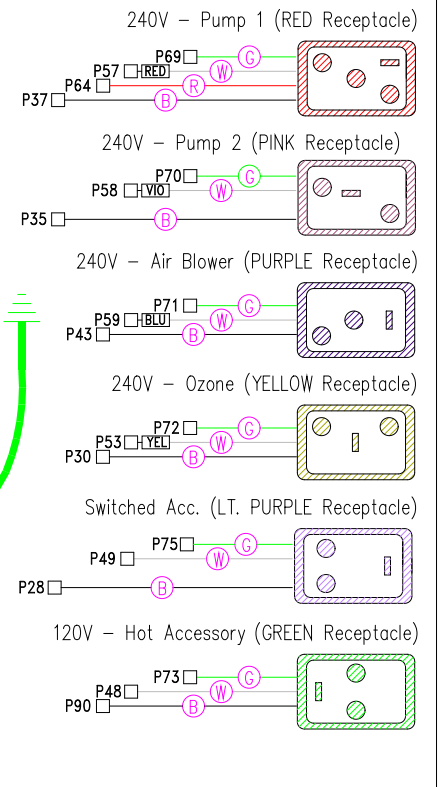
240V – Pump 1 (RED Receptacle)

P69 G
P57 RED W
P64 R
P37 B

240V – Pump 2 (PINK Receptacle)

P70 G
P58 VIO W
P35 B

240V – Air Blower (PURPLE Receptacle)

P71 G
P59 BLU W
P43 B

240V – Ozone (YELLOW Receptacle)

P72 G
P53 YEL W
P30 B

Switched Acc. (LT. PURPLE Receptacle)

P75 G
P49 W
P28 B

120V – Hot Accessory (GREEN Receptacle)

P73 G
P48 W
P90 B